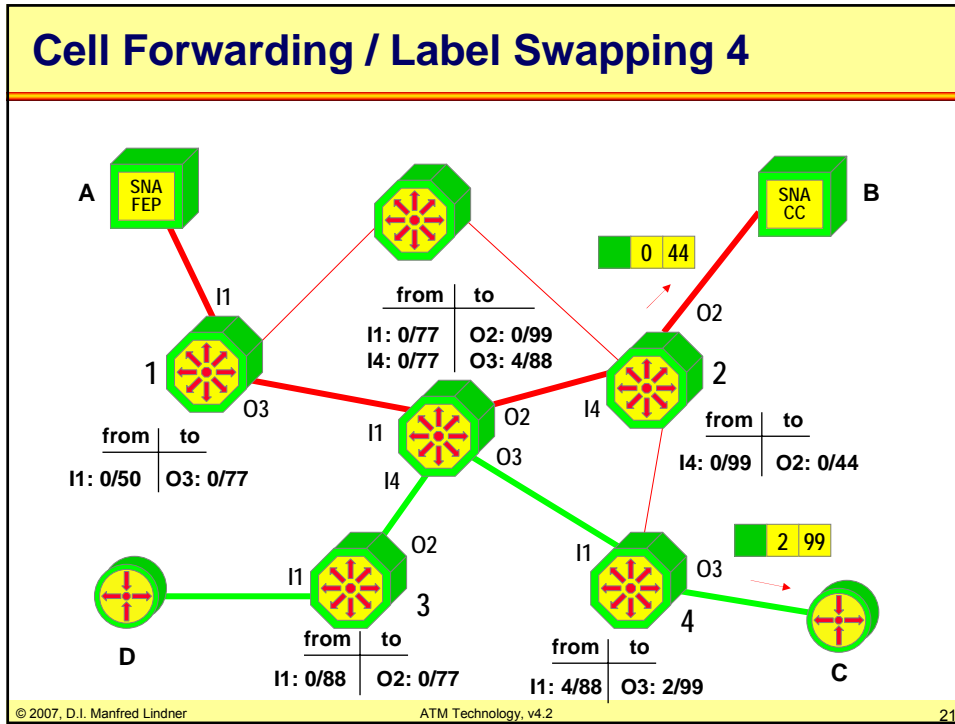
Cell Forwarding / Label Swapping 4

A
SNA FEP

SNA CC
B

0 44

I1

| from | to |
|---|---|
| I1: 0/77 | O2: 0/99 |
| I4: 0/77 | O3: 4/88 |

O2

1
O3

I1
O2
I4
2

| from | to |
|---|---|
| I1: 0/50 | O3: 0/77 |

O3

| from | to |
|---|---|
| I4: 0/99 | O2: 0/44 |

I4

2 99

O2
I1
I1
O3

3
4

D

| from | to |
|---|---|
| I1: 0/88 | O2: 0/77 |

| from | to |
|---|---|
| I1: 4/88 | O3: 2/99 |

C

© 2007, D.I. Manfred Lindner
ATM Technology, v4.2
21